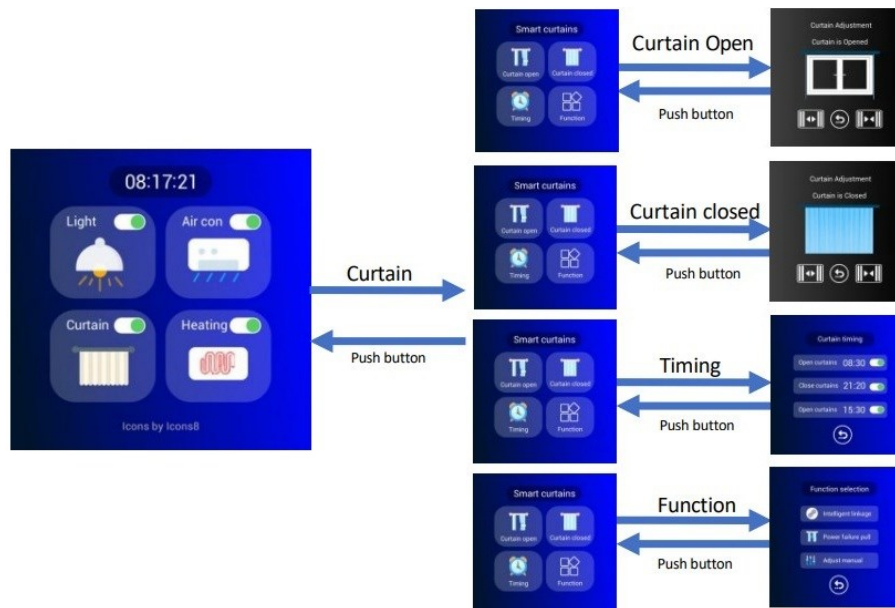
08:17:21

Light

Air con

Curtain

Heating

Icons by Icons8

Curtain

Push button

Smart curtains

Curtain open

Curtain closed

Timing

Function

Curtain Open

Push button

Curtain Adjustment

Curtain is Opened

Smart curtains

Curtain open

Curtain closed

Timing

Function

Curtain closed

Push button

Curtain Adjustment

Curtain is Closed

Smart curtains

Curtain open

Curtain closed

Timing

Function

Timing

Push button

Curtain timing

Open curtains 08:30

Close curtains 21:20

Open curtains 15:30

Smart curtains

Curtain open

Curtain closed

Timing

Function

Function

Push button

Function selection

Intelligent linkage

Power failure pull

Adjust manual